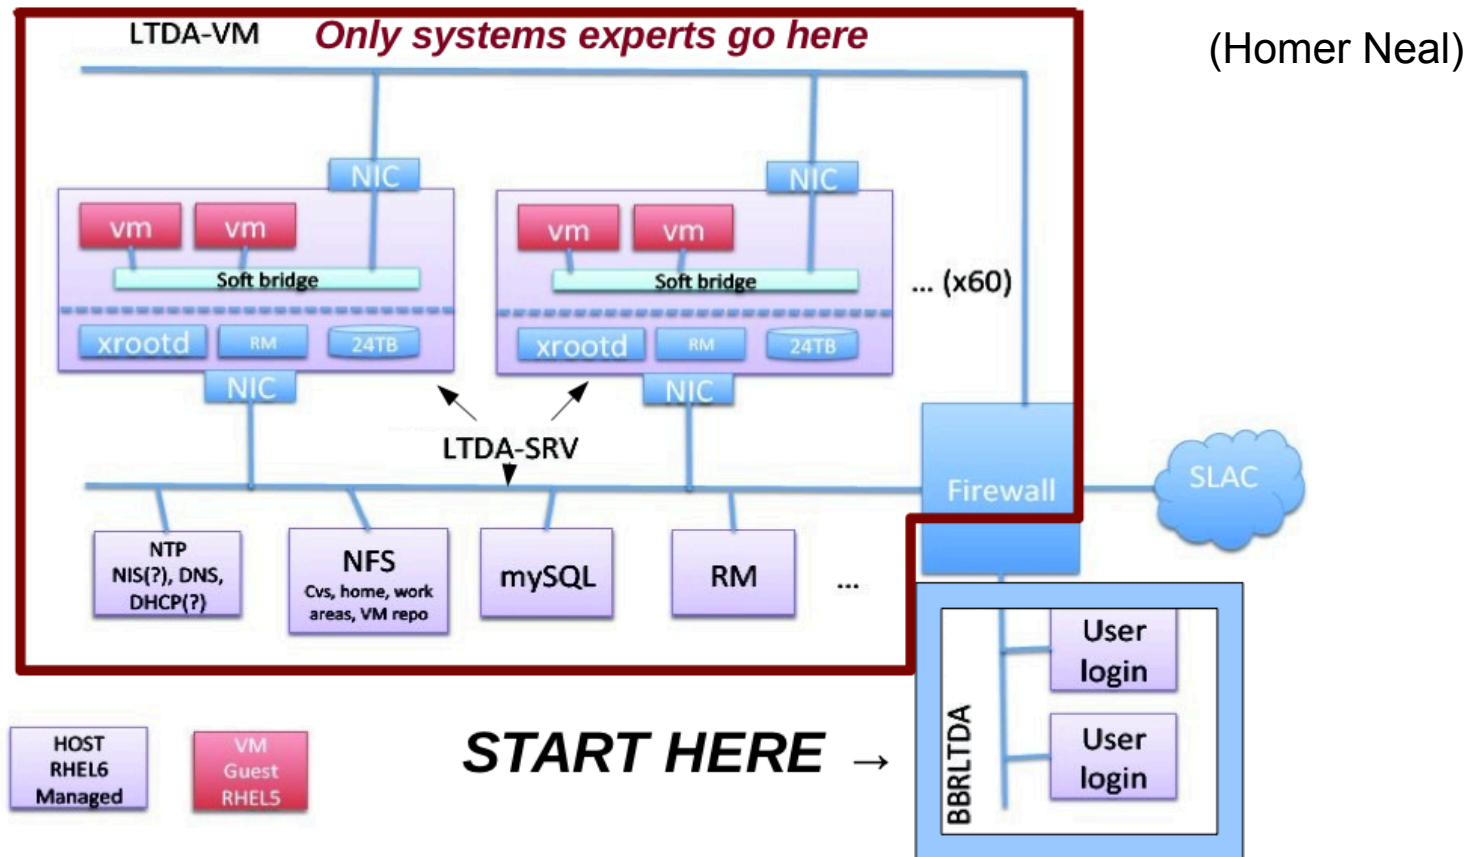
LTDA-VM

Only systems experts go here

(Homer Neal)

NIC

NIC

vm vm

Soft bridge

xrootd RM 24TB

NIC

vm vm

Soft bridge

xrootd RM 24TB

NIC

... (x60)

LTDA-SRV

Firewall

SLAC

NTP NIS(?), DNS, DHCP(?)

NFS Cvs, home, work areas, VM repo

mySQL

RM

...

User login

User login

BBRLTDA

HOST RHEL6 Managed

VM Guest RHEL5

START HERE →